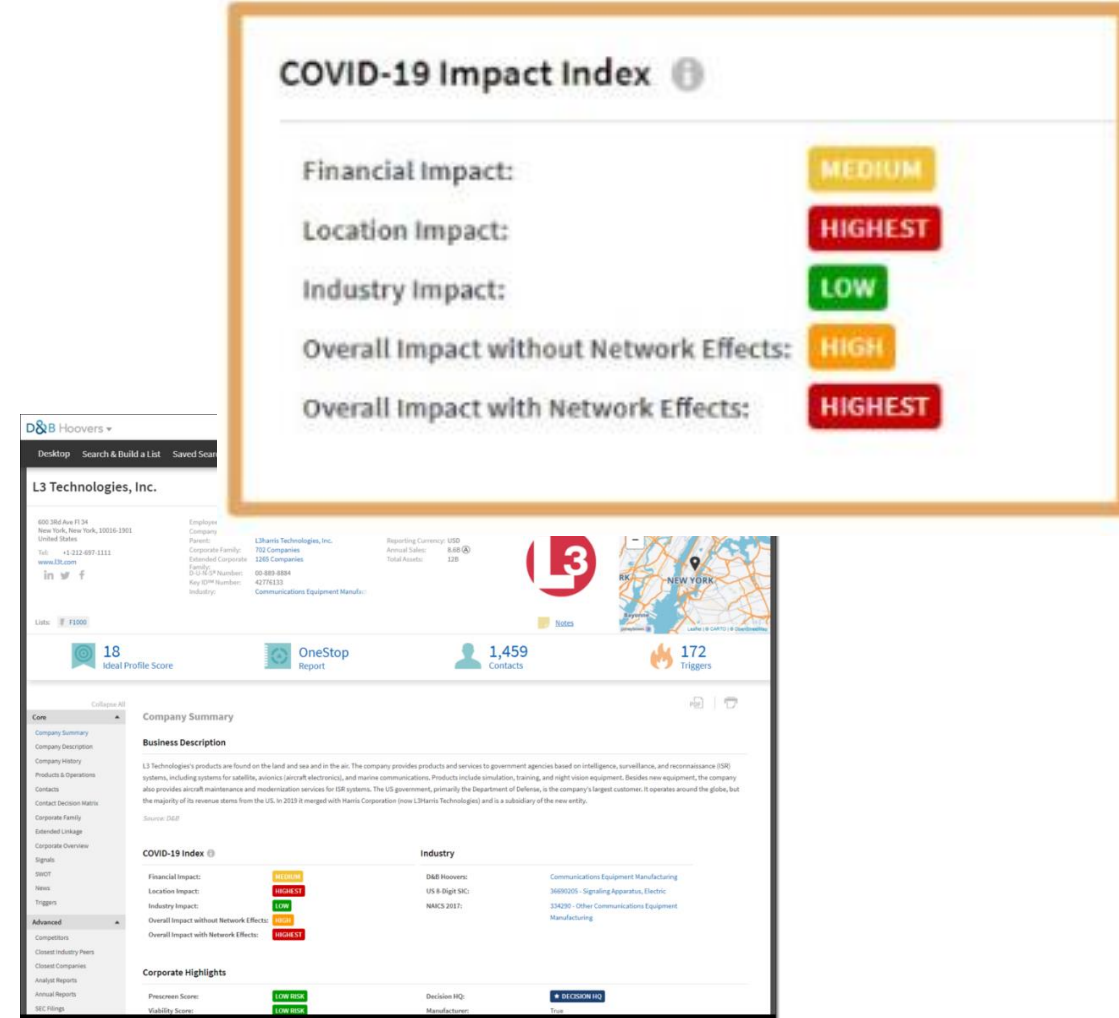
COVID-19 Impact Index

Financial Impact: MEDIUM
Location Impact: HIGHEST
Industry Impact: LOW
Overall Impact without Network Effects: HIGH
Overall Impact with Network Effects: HIGHEST

D&B Hoovers

Desktop Search & Build a List Saved Sear

L3 Technologies, Inc.

600 3rd Ave Fl 34
New York, New York, 10016-1901
United States

Tel: +1-212-697-1111
www.l3t.com

Employe
Company
Parent: L3harris Technologies, Inc.
Corporate Family: 702 Companies
Extended Corporate Family: 1265 Companies
D-U-N-S® Number: 00-889-8884
Key ID™ Number: 42776133
Industry: Communications Equipment Manufa

Reporting Currency: USD
Annual Sales: 6.6B
Total Assets: 12B

L3

NEW YORK

Lists: F1000

Notes

18 Ideal Profile Score
OneStop Report
1,459 Contacts
172 Triggers

Collapse All
Core
Company Summary
Company Description
Company History
Products & Operations
Contacts
Contact Decision Matrix
Corporate Family
Extended Linkage
Corporate Overview
Signals
SWOT
News
Triggers
Advanced
Competitors
Closest Industry Peers
Closest Companies
Analyst Reports
Annual Reports
SEC Filings

Company Summary

Business Description

L3 Technologies's products are found on the land and sea and in the air. The company provides products and services to government agencies based on intelligence, surveillance, and reconnaissance (ISR) systems, including systems for satellite, avionics (aircraft electronics), and marine communications. Products include simulation, training, and night vision equipment. Besides new equipment, the company also provides aircraft maintenance and modernization services for ISR systems. The US government, primarily the Department of Defense, is the company's largest customer. It operates around the globe, but the majority of its revenue stems from the US. In 2019 it merged with Harris Corporation (now L3Harris Technologies) and is a subsidiary of the new entity.

Source: D&B

COVID-19 Index
Financial Impact: MEDIUM
Location Impact: HIGHEST
Industry Impact: LOW
Overall Impact without Network Effects: HIGH
Overall Impact with Network Effects: HIGHEST

Industry
D&B Hoovers: Communications Equipment Manufacturing
US 8-Digit SIC: 36690205 - Signaling Apparatus, Electric
NAICS 2017: 334290 - Other Communications Equipment Manufacturing

Corporate Highlights
Prescreen Score: LOW RISK
Viability Score: LOW RISK
Decision HQ: ★ DECISION HQ
Manufacturer: True